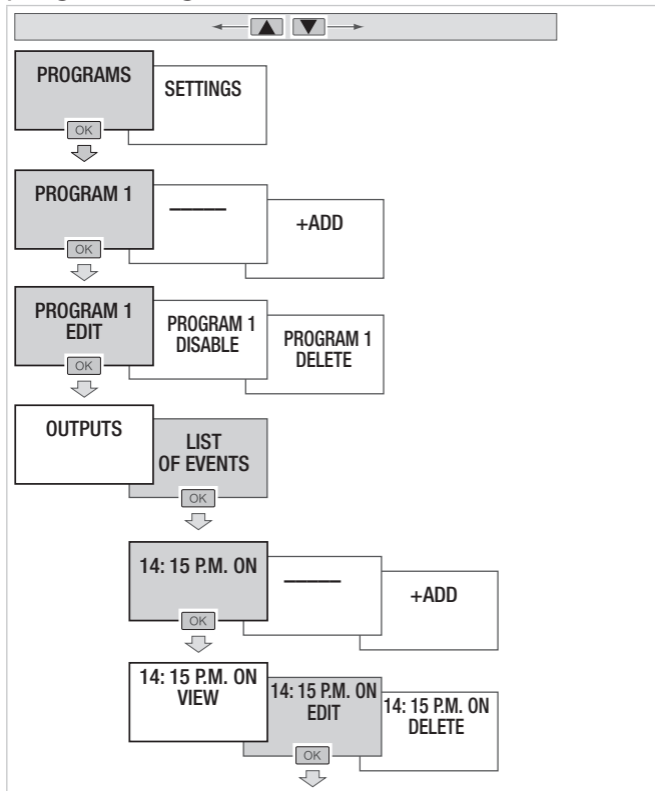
PROGRAMS
OK
SETTINGS

PROGRAM 1
OK
———
+ADD

PROGRAM 1 EDIT
OK
PROGRAM 1 DISABLE
PROGRAM 1 DELETE

OUTPUTS
LIST OF EVENTS
OK

14: 15 P.M. ON
OK
———
+ADD

14: 15 P.M. ON VIEW
14: 15 P.M. ON EDIT
OK
14: 15 P.M. ON DELETE